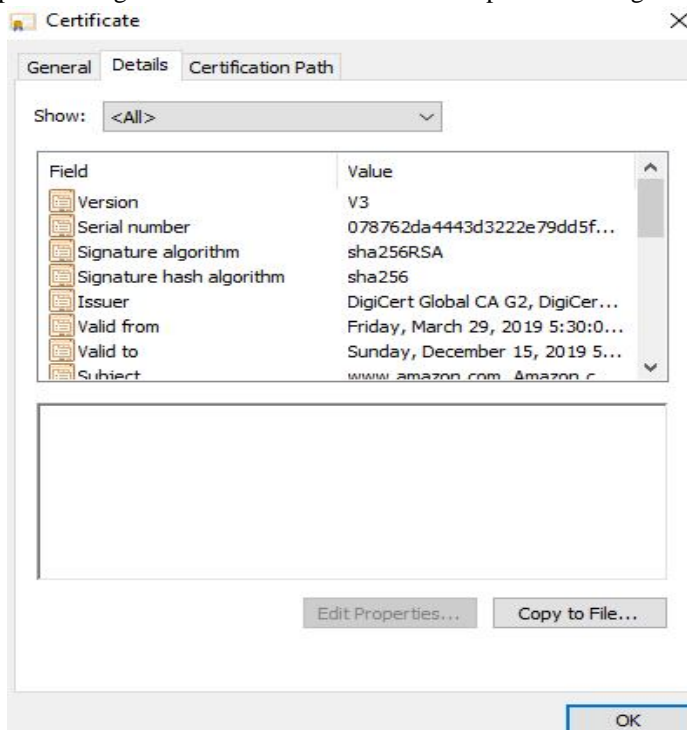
Certificate ×

General Details Certification Path

Show: <All>

| Field | Value |
|---|---|
| Version | V3 |
| Serial number | 078762da4443d3222e79dd5f... |
| Signature algorithm | sha256RSA |
| Signature hash algorithm | sha256 |
| Issuer | DigiCert Global CA G2, DigiCer... |
| Valid from | Friday, March 29, 2019 5:30:0... |
| Valid to | Sunday, December 15, 2019 5... |
| Subject | www.amazon.com, Amazon.c... |

Edit Properties... Copy to File...

OK